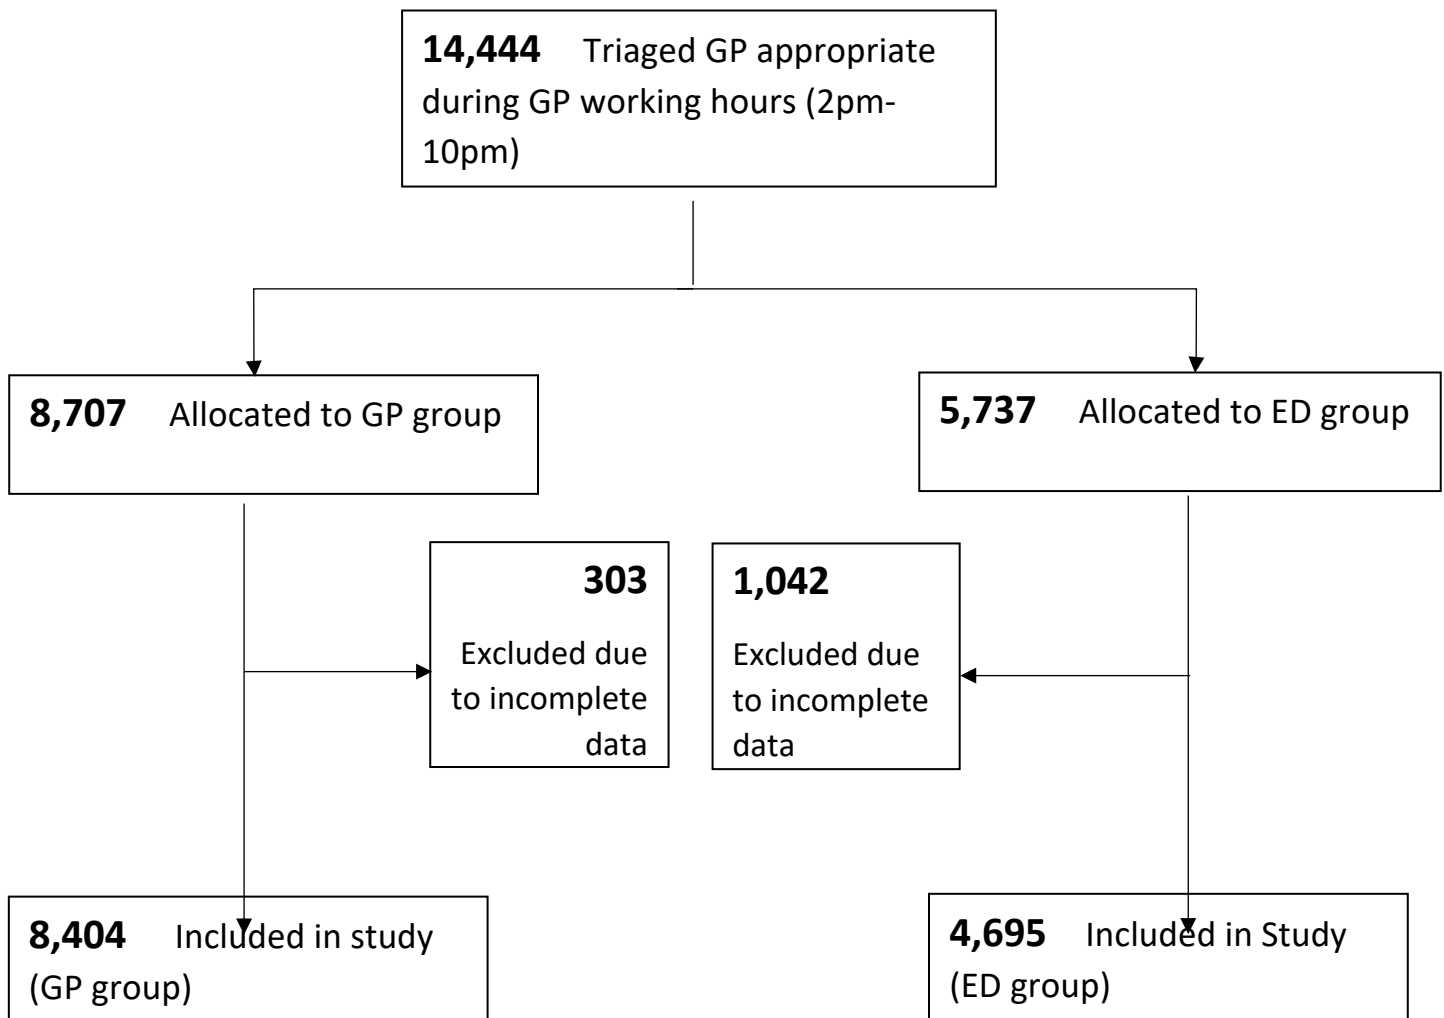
**14,444** Triaged GP appropriate during GP working hours (2pm-10pm)

**8,707** Allocated to GP group

**5,737** Allocated to ED group

**303**
Excluded due to incomplete data

**1,042**
Excluded due to incomplete data

**8,404** Included in study (GP group)

**4,695** Included in Study (ED group)